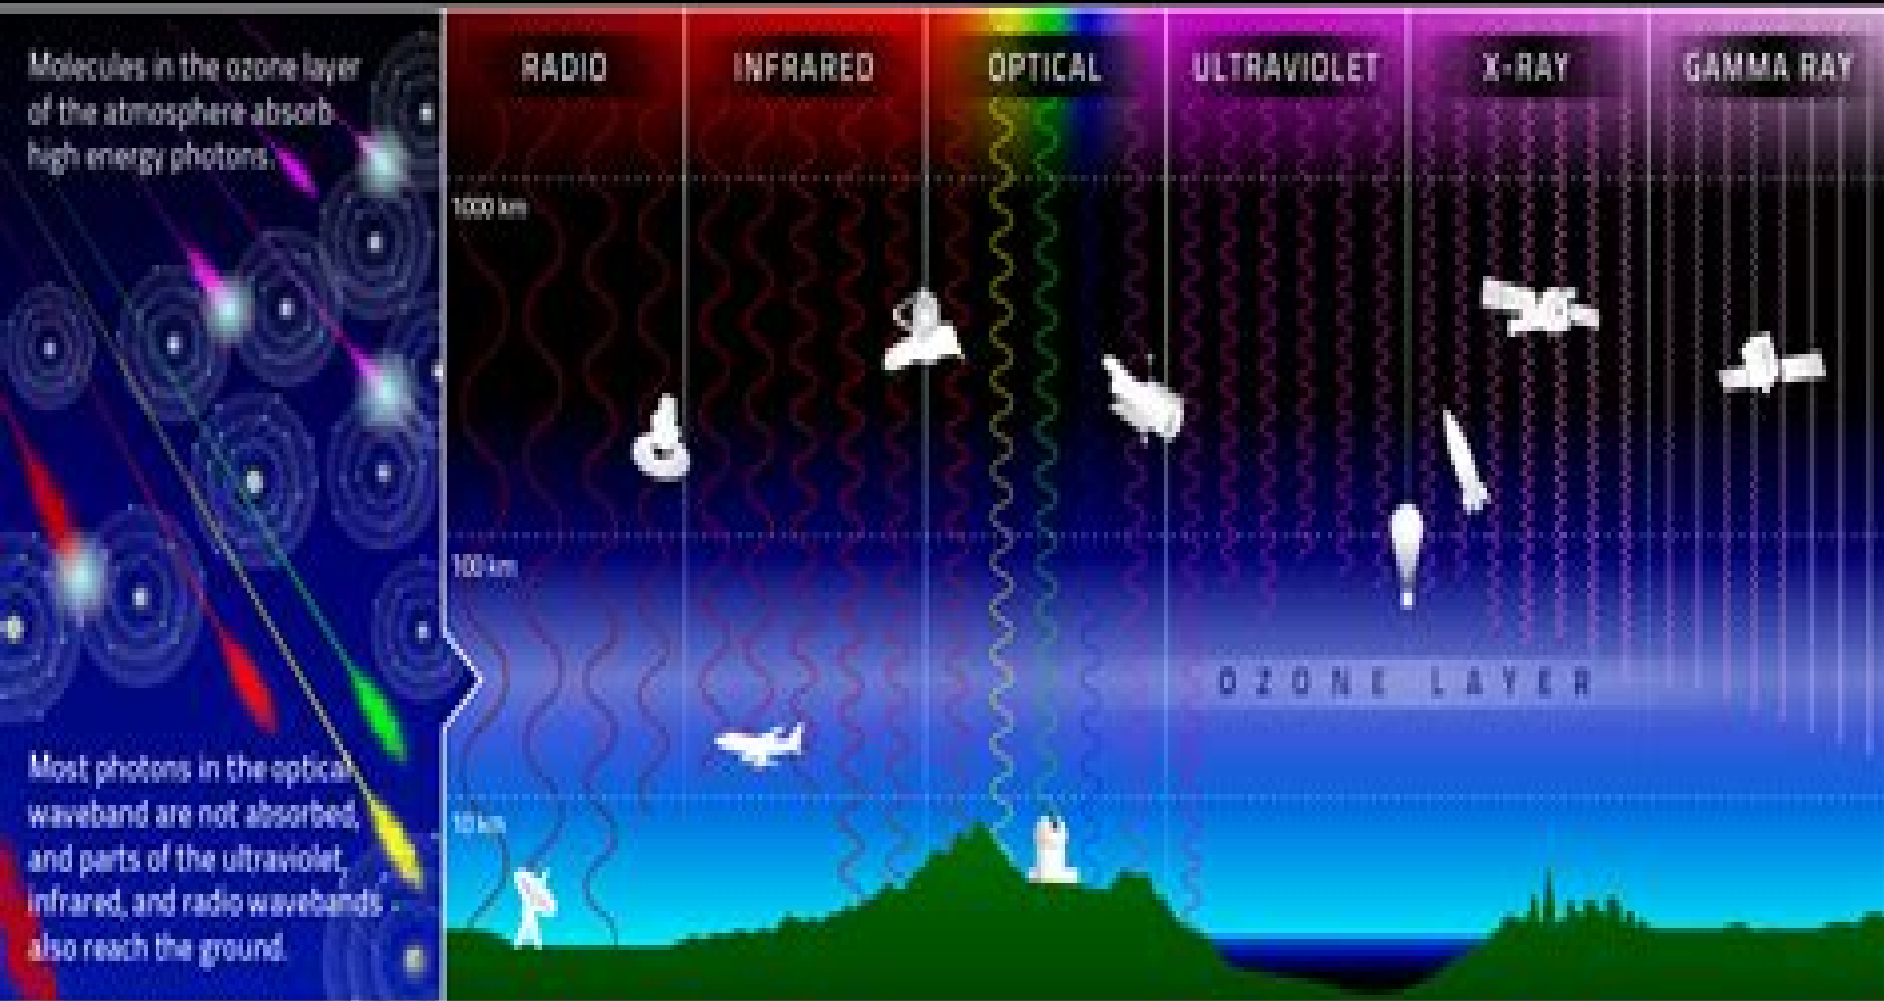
Molecules in the ozone layer of the atmosphere absorb high energy photons.

Most photons in the optical waveband are not absorbed, and parts of the ultraviolet, infrared, and radio wavebands also reach the ground.

RADIO

INFRARED

OPTICAL

ULTRAVIOLET

X-RAY

GAMMA RAY

1000 km

100 km

10 km

OZONE LAYER